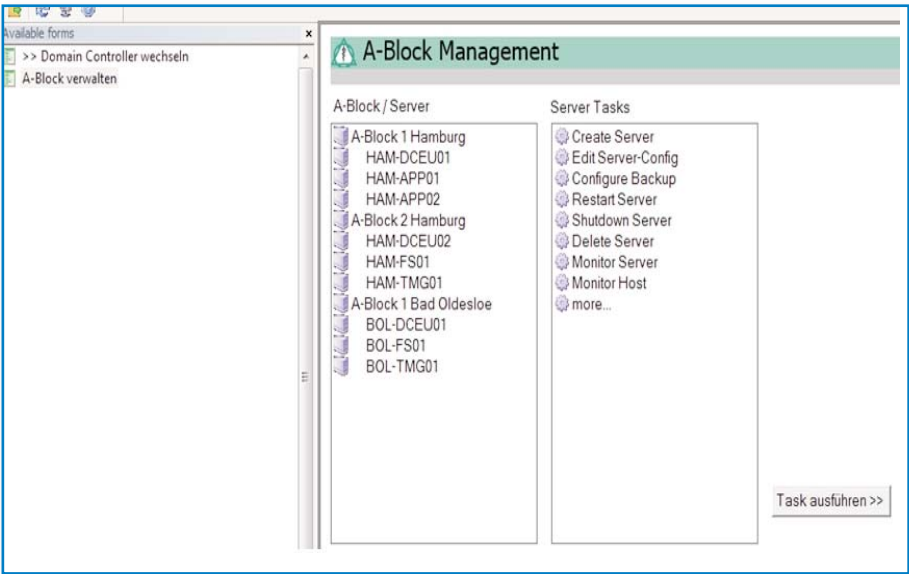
Available forms
>> Domain Controller wechseln
A-Block verwalten

A-Block Management

A-Block / Server
A-Block 1 Hamburg
HAM-DCEU01
HAM-APP01
HAM-APP02
A-Block 2 Hamburg
HAM-DCEU02
HAM-FS01
HAM-TMG01
A-Block 1 Bad Oldesloe
BOL-DCEU01
BOL-FS01
BOL-TMG01

Server Tasks
Create Server
Edit Server-Config
Configure Backup
Restart Server
Shutdown Server
Delete Server
Monitor Server
Monitor Host
more...

Task ausführen >>